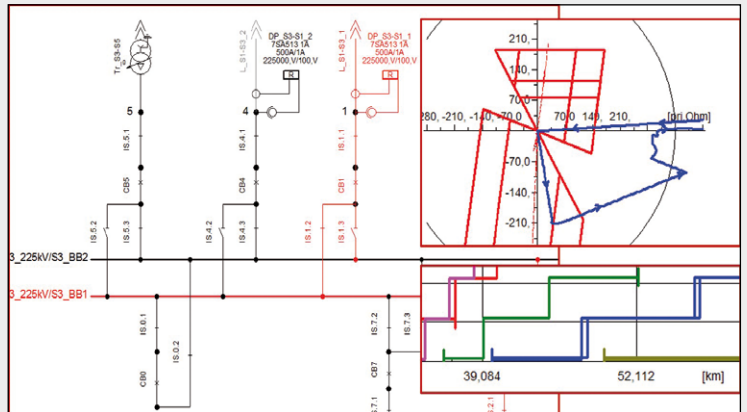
Tr_S3-S5
L_S1-S3_2
DP_S3-S1_2
7SA513 1A
500A/1A
225000,V/100,V
L_S1-S3_1
DP_S3-S1_1
7SA513 1A
500A/1A
225000,V/100,V
5
4
1
IS.5.1
IS.4.1
IS.1.1
CB5
CB4
CB1
IS.5.2
IS.5.3
IS.4.2
IS.4.3
IS.1.2
IS.1.3
3_225kV/S3_BB2
3_225kV/S3_BB1
IS.0.1
IS.0.2
CB0
IS.7.2
IS.7.3
CB7
IS.7.1
IS.2.1
210,
140,
70,0
-280, -210, -140, -70,0
70,0
140,
210,
[pri.Ohm]
-70,0
-140,
-210,
39,084
52,112
[km]